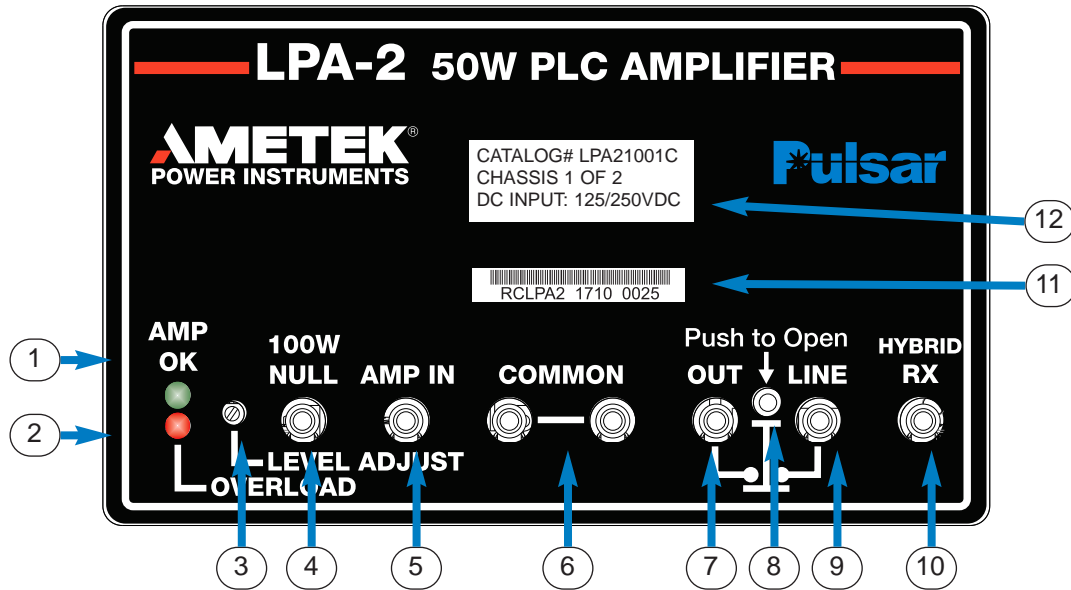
LPA-2 50W PLC AMPLIFIER

AMETEK®
POWER INSTRUMENTS

CATALOG# LPA21001C
CHASSIS 1 OF 2
DC INPUT: 125/250VDC

Pulsar

12

RCLPA2 1710 0025

11

1

2

AMP OK

100W NULL

AMP IN

COMMON

Push to Open

OUT

LINE

HYBRID RX

LEVEL ADJUST

OVERLOAD

3 4 5 6 7 8 9 10